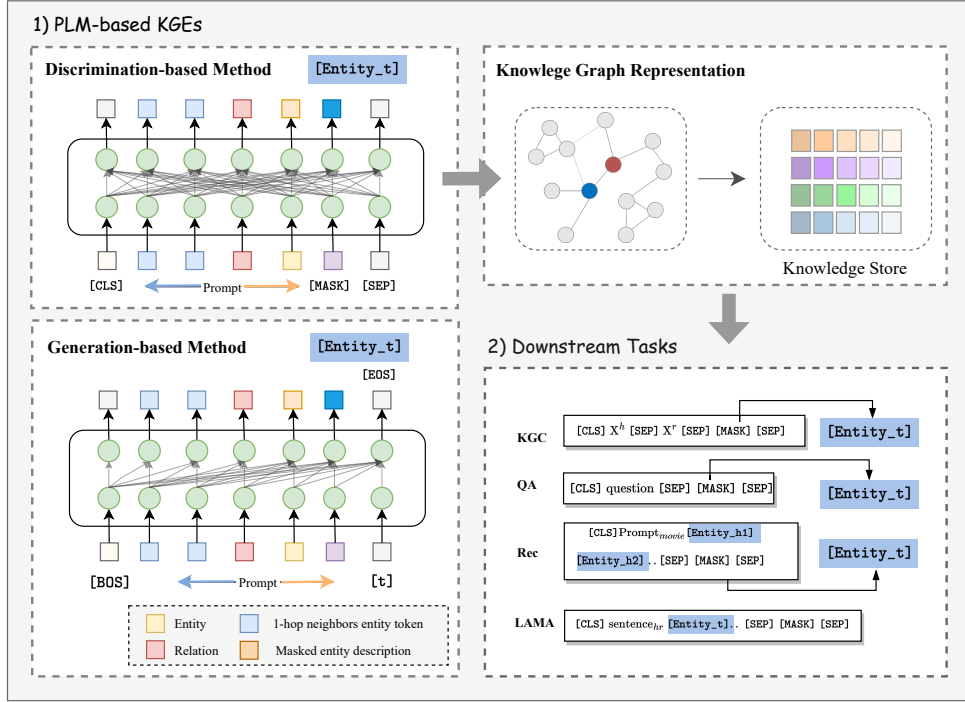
1) PLM-based KGEs

Discrimination-based Method

[Entity_t]

[CLS] Prompt [MASK] [SEP]

Knowlege Graph Representation

Knowledge Store

Generation-based Method

[Entity_t]

[EOS]

[BOS] Prompt [t]

Entity

1-hop neighbors entity token

Relation

Masked entity description

2) Downstream Tasks

KGC [CLS] $X^h$ [SEP] $X^r$ [SEP] [MASK] [SEP] [Entity_t]

QA [CLS] question [SEP] [MASK] [SEP] [Entity_t]

Rec [CLS] $Prompt_{movie}$ [Entity_h1] [Entity_h2] .. [SEP] [MASK] [SEP] [Entity_t]

LAMA [CLS] $sentence_{hr}$ [Entity_t] .. [SEP] [MASK] [SEP]